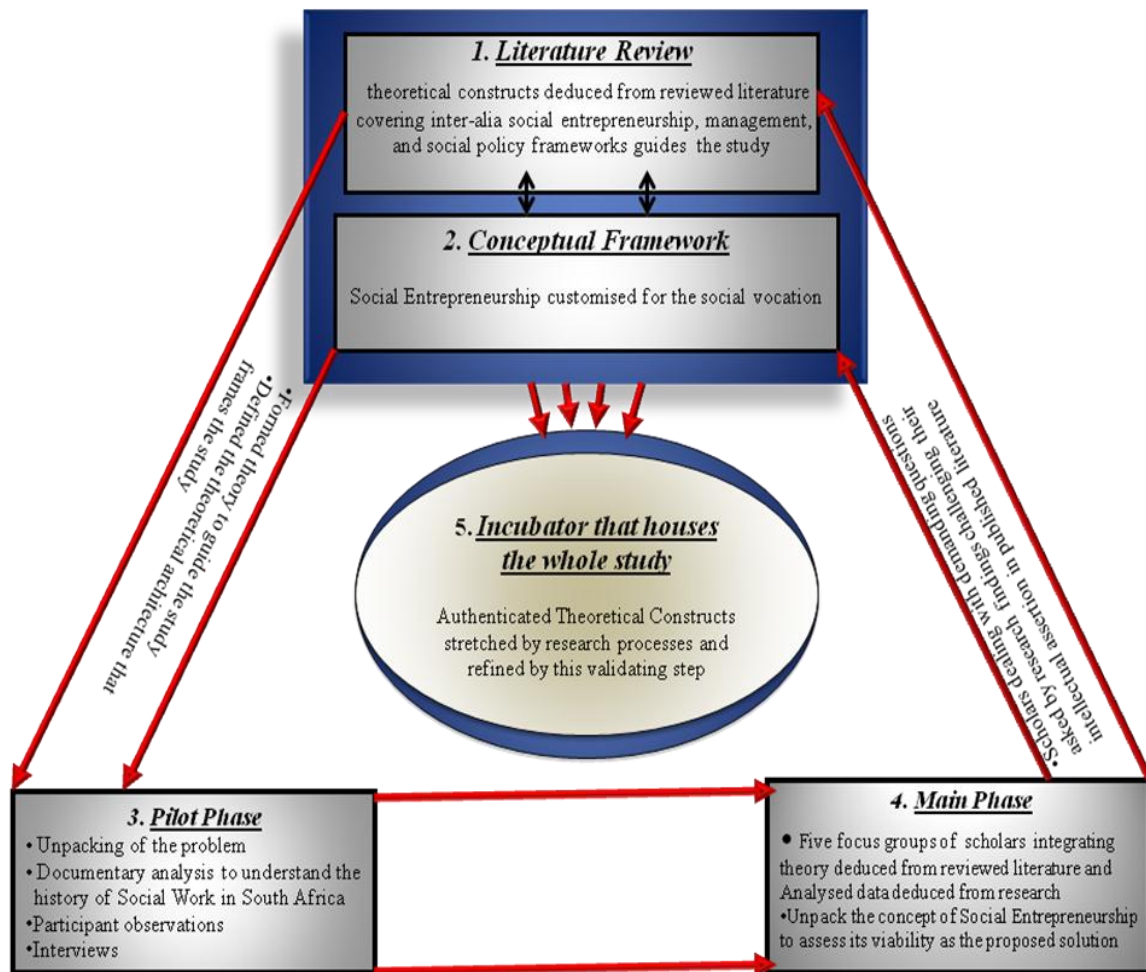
1. Literature Review

theoretical constructs deduced from reviewed literature covering inter-alia social entrepreneurship, management, and social policy frameworks guides the study

2. Conceptual Framework

Social Entrepreneurship customised for the social vocation

•Formed theory to guide the study
•Defined the theoretical architecture that frames the study

•Scholars dealing with demanding questions asked by research findings challenging their intellectual assertion in published literature

5. Incubator that houses the whole study

Authenticated Theoretical Constructs stretched by research processes and refined by this validating step

3. Pilot Phase

• Unpacking of the problem
• Documentary analysis to understand the history of Social Work in South Africa
•Participant observations
•Interviews

4. Main Phase

• Five focus groups of scholars integrating theory deduced from reviewed literature and Analysed data deduced from research
•Unpack the concept of Social Entrepreneurship to assess its viability as the proposed solution